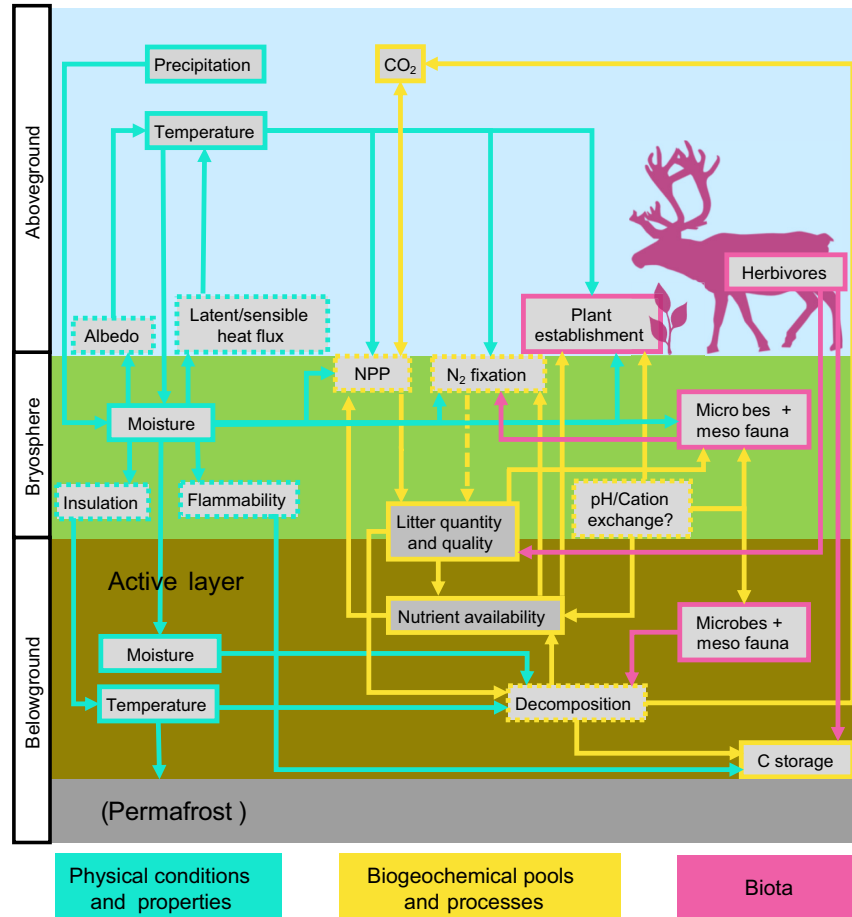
Aboveground

Bryosphere

Belowground

Precipitation

$CO_2$

Temperature

Herbivores

Plant establishment

Albedo

Latent/sensible heat flux

NPP

$N_2$ fixation

Moisture

Micro bes + meso fauna

Insulation

Flammability

pH/Cation exchange?

Litter quantity and quality

Active layer

Nutrient availability

Microbes + meso fauna

Moisture

Temperature

Decomposition

C storage

(Permafrost )

Physical conditions and properties

Biogeochemical pools and processes

Biota